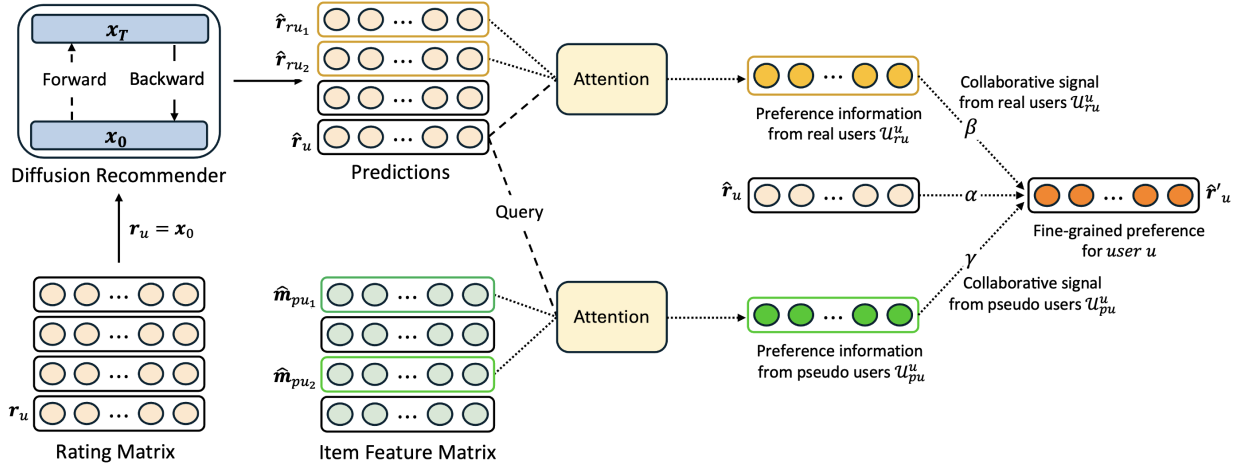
$\boldsymbol{x}_T$

Forward

Backward

$\boldsymbol{x}_0$

Diffusion Recommender

$\boldsymbol{r}_u = \boldsymbol{x}_0$

$\boldsymbol{r}_u$

Rating Matrix

$\hat{\boldsymbol{r}}_{ru_1}$

$\hat{\boldsymbol{r}}_{ru_2}$

$\hat{\boldsymbol{r}}_u$

Predictions

Query

$\hat{\boldsymbol{m}}_{pu_1}$

$\hat{\boldsymbol{m}}_{pu_2}$

Item Feature Matrix

Attention

Attention

Preference information from real users $\mathcal{U}_{ru}^{u}$

Collaborative signal from real users $\mathcal{U}_{ru}^{u}$

$\beta$

$\hat{\boldsymbol{r}}_u$

$\alpha$

$\hat{\boldsymbol{r}}'_u$

Fine-grained preference for $user\ u$

$\gamma$

Collaborative signal from pseudo users $\mathcal{U}_{pu}^{u}$

Preference information from pseudo users $\mathcal{U}_{pu}^{u}$